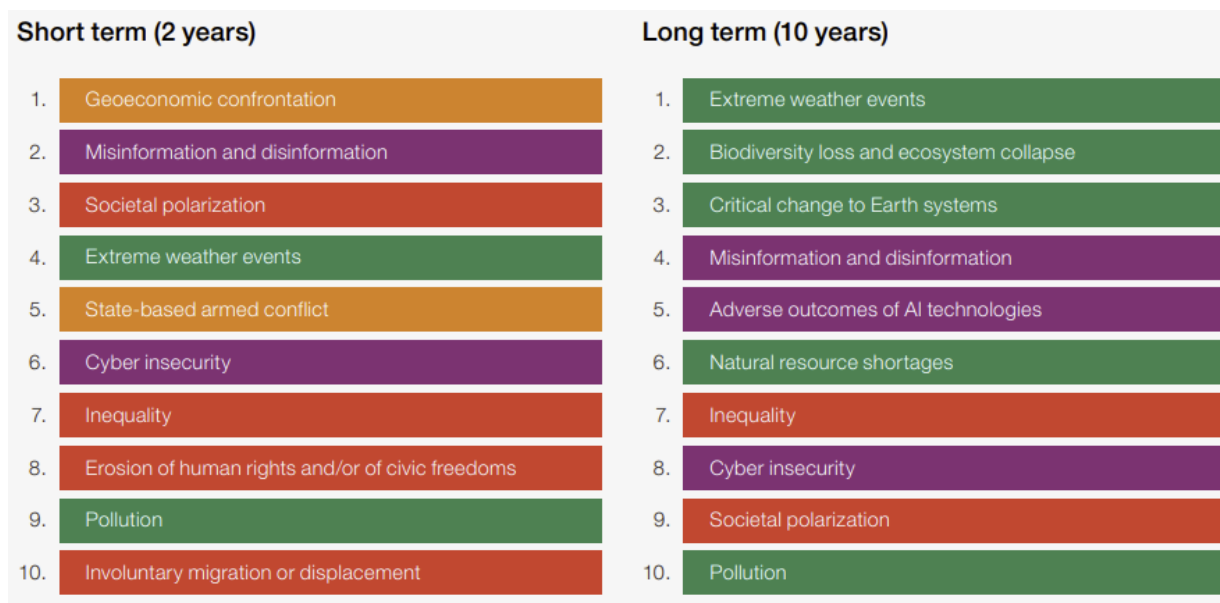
Short term (2 years)

1. Geoeconomic confrontation
2. Misinformation and disinformation
3. Societal polarization
4. Extreme weather events
5. State-based armed conflict
6. Cyber insecurity
7. Inequality
8. Erosion of human rights and/or of civic freedoms
9. Pollution
10. Involuntary migration or displacement

Long term (10 years)

1. Extreme weather events
2. Biodiversity loss and ecosystem collapse
3. Critical change to Earth systems
4. Misinformation and disinformation
5. Adverse outcomes of AI technologies
6. Natural resource shortages
7. Inequality
8. Cyber insecurity
9. Societal polarization
10. Pollution